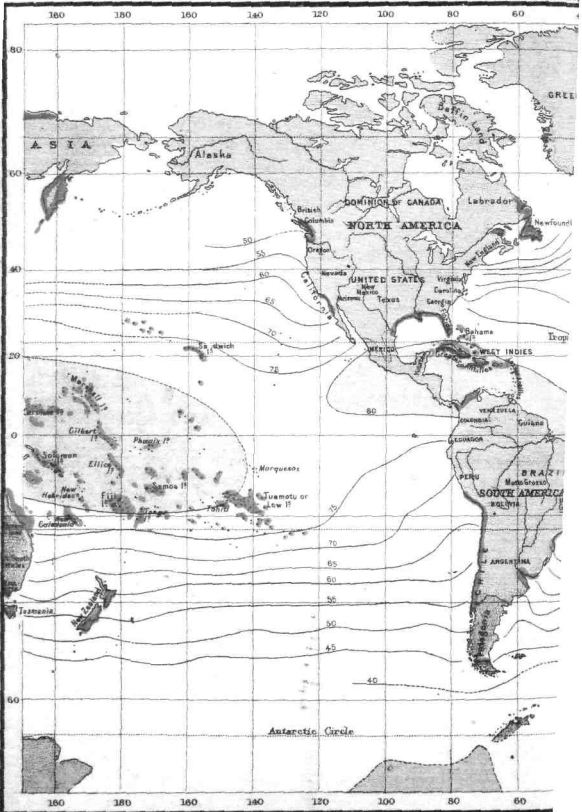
160
180
160
140
120
100
80
60

80
60
40
20
0
20
40
60

ASIA
Alaska
Baffin Land
GREEN
Labrador
Newfound
British Columbia
DOMINION OF CANADA
NORTH AMERICA
Oregon
Nevada
UNITED STATES
California
New Mexico
Arizona
Texas
Virginia
Carolina
Georgia
New England
Bahama
Tropi
Sandwich
MEXICO
WEST INDIES
VENEZUELA
COLOMBIA
Guiana
ECUADOR
PERU
BRAZIL
Matto Grosso
SOUTH AMERICA
BOLIVIA
ARGENTINA
Patagonia
Marshall Is
Caroline
Gilbert Is
Phoenix Is
Solomon
Ellice
Samoa Is
New Hebrides
Fiji Is
Tonga
Tahiti
Marquesas
Tuamotu or Low Is
Caledonia
Tasmania
New Zealand
Antarctic Circle

50
55
60
65
70
75
80
75
70
65
60
55
50
45
40

160
180
160
140
120
100
80
60